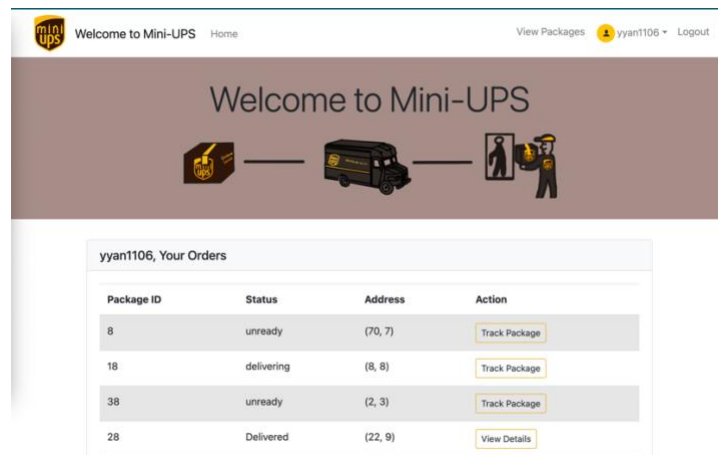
mini ups Welcome to Mini-UPS Home

View Packages yyan1106 Logout

Welcome to Mini-UPS

yyan1106, Your Orders

| Package ID | Status | Address | Action |
|---|---|---|---|
| 8 | unready | (70, 7) | Track Package |
| 18 | delivering | (8, 8) | Track Package |
| 38 | unready | (2, 3) | Track Package |
| 28 | Delivered | (22, 9) | View Details |